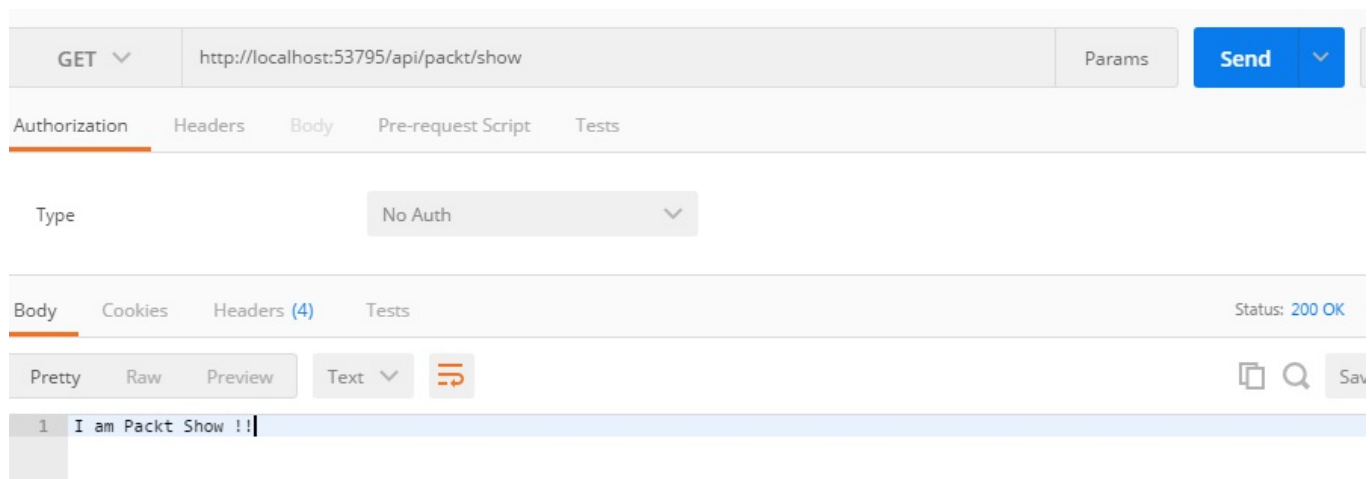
GET

http://localhost:53795/api/packt/show

Params

Send

Authorization Headers Body Pre-request Script Tests

Type

No Auth

Body Cookies Headers (4) Tests

Status: 200 OK

Pretty Raw Preview Text

Sav

1 I am Packt Show !!